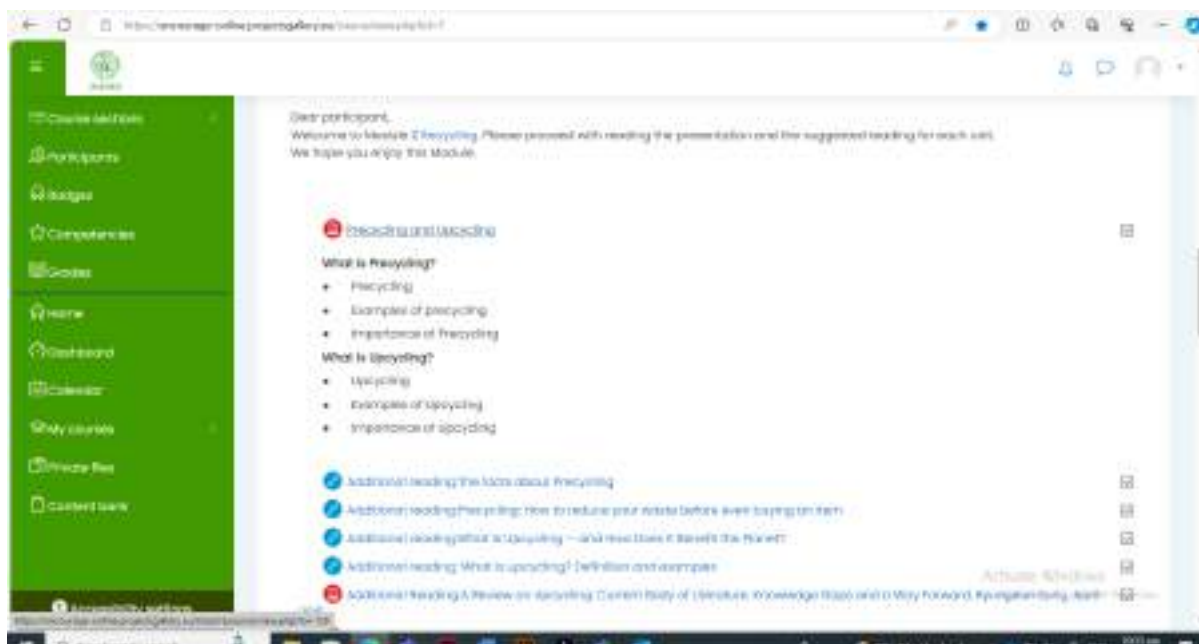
Course sections
Participants
Badges
Competencies
Grades
Home
Dashboard
Calendar
My courses
Private files
Content bank

Dear participant,
Welcome to Module 2 Recycling. Please proceed with reading the presentation and the suggested reading for each unit.
We hope you enjoy this Module.

Precycling and Upcycling

What is Precycling?
• Precycling
• Examples of precycling
• Importance of Precycling
What is Upcycling?
• Upcycling
• Examples of upcycling
• Importance of upcycling

Additional reading: The facts about Precycling
Additional reading: Precycling: How to reduce your waste before even buying an item
Additional reading: What is Upcycling — and How Does it Benefit the Planet?
Additional reading: What is upcycling? Definition and examples
Additional Reading: A Review on Upcycling: Current Body of Literature, Knowledge Gaps and a Way Forward. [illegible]

Activate Windows